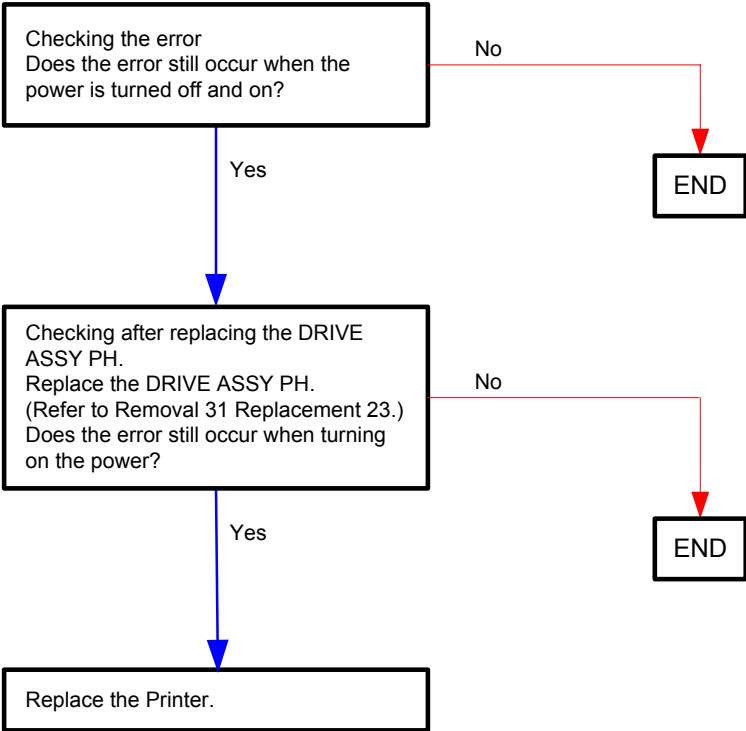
Checking the error
Does the error still occur when the power is turned off and on?

No

END

Yes

Checking after replacing the DRIVE ASSY PH.
Replace the DRIVE ASSY PH.
(Refer to Removal 31 Replacement 23.)
Does the error still occur when turning on the power?

No

END

Yes

Replace the Printer.